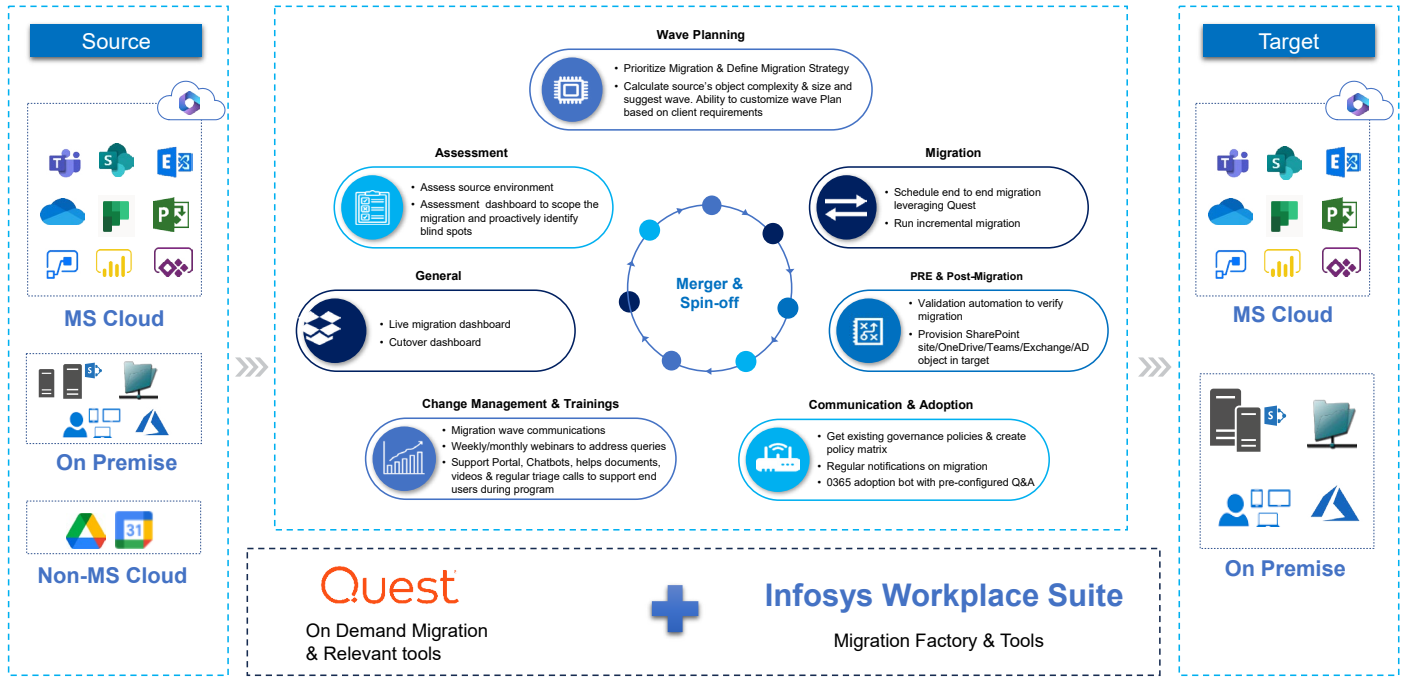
Source

MS Cloud

On Premise

31

Non-MS Cloud

Wave Planning

• Prioritize Migration & Define Migration Strategy
• Calculate source's object complexity & size and suggest wave. Ability to customize wave Plan based on client requirements

Assessment

• Assess source environment
• Assessment dashboard to scope the migration and proactively identify blind spots

Migration

• Schedule end to end migration leveraging Quest
• Run incremental migration

General

• Live migration dashboard
• Cutover dashboard

Merger & Spin-off

PRE & Post-Migration

• Validation automation to verify migration
• Provision SharePoint site/OneDrive/Teams/Exchange/AD object in target

Change Management & Trainings

• Migration wave communications
• Weekly/monthly webinars to address queries
• Support Portal, Chatbots, helps documents, videos & regular triage calls to support end users during program

Communication & Adoption

• Get existing governance policies & create policy matrix
• Regular notifications on migration
• 0365 adoption bot with pre-configured Q&A

Quest

On Demand Migration & Relevant tools

Infosys Workplace Suite

Migration Factory & Tools

Target

MS Cloud

On Premise